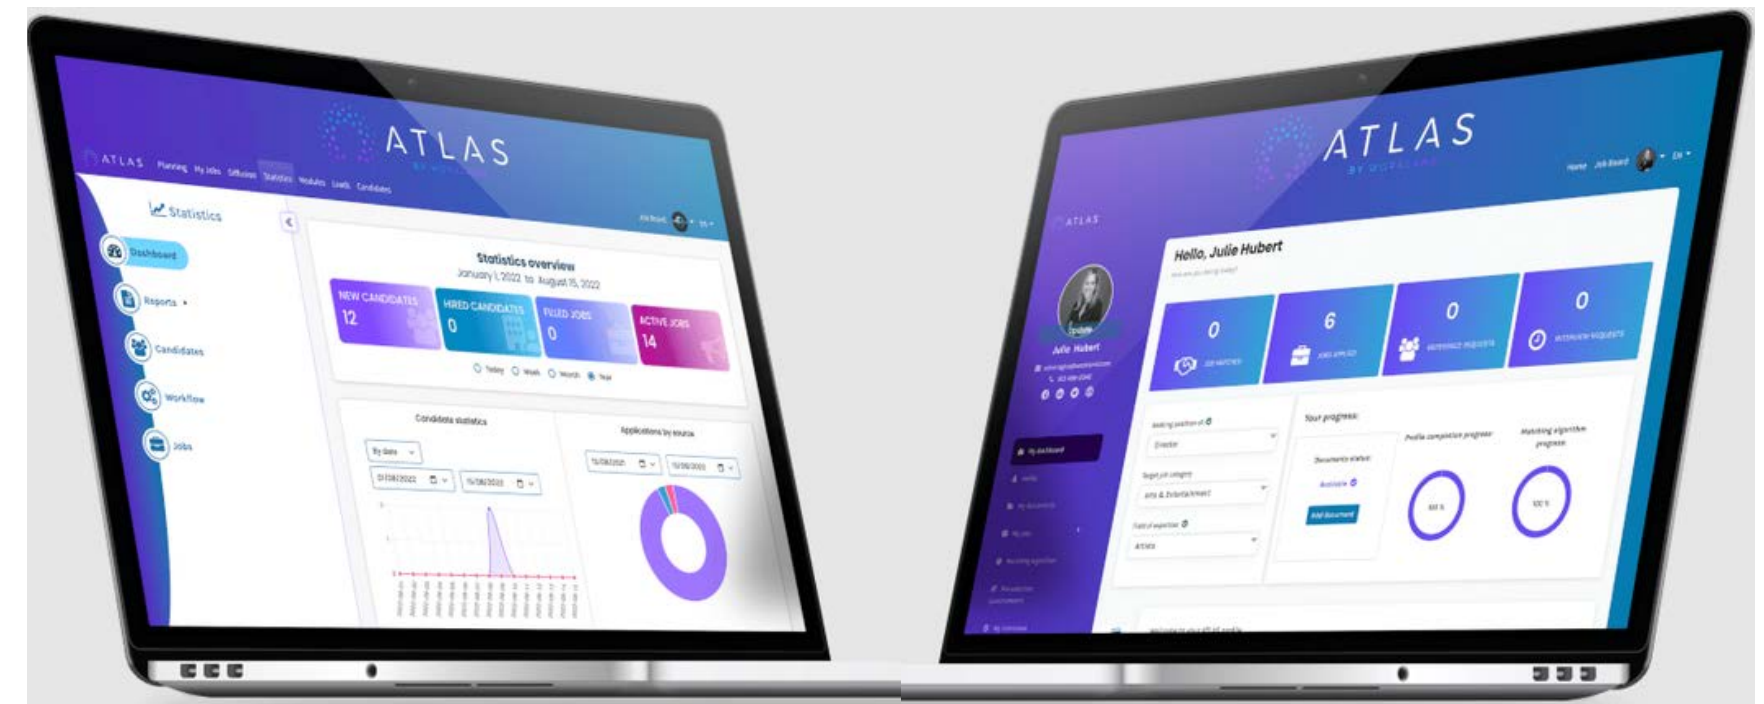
ATLAS

ATLAS Planning My Jobs Offices Statistics Modules Leads Candidates

Job Board EN

Statistics

Dashboard

Reports

Candidates

Workflow

Jobs

Statistics overview

January 1, 2022 to August 15, 2022

NEW CANDIDATES 12

HIRED CANDIDATES 0

FILLED JOBS 0

ACTIVE JOBS 14

Today Week Month Year

Candidate statistics

By date

Applications by source

ATLAS BY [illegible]

Home Job Board EN

ATLAS

Hello, Julie Hubert

Update

Julie Hubert

My dashboard

0

6

0

0

Your progress:

Profile completion progress

Matching algorithm progress

Documents status:

Available

Add document

Arts & Entertainment

Director

Artists